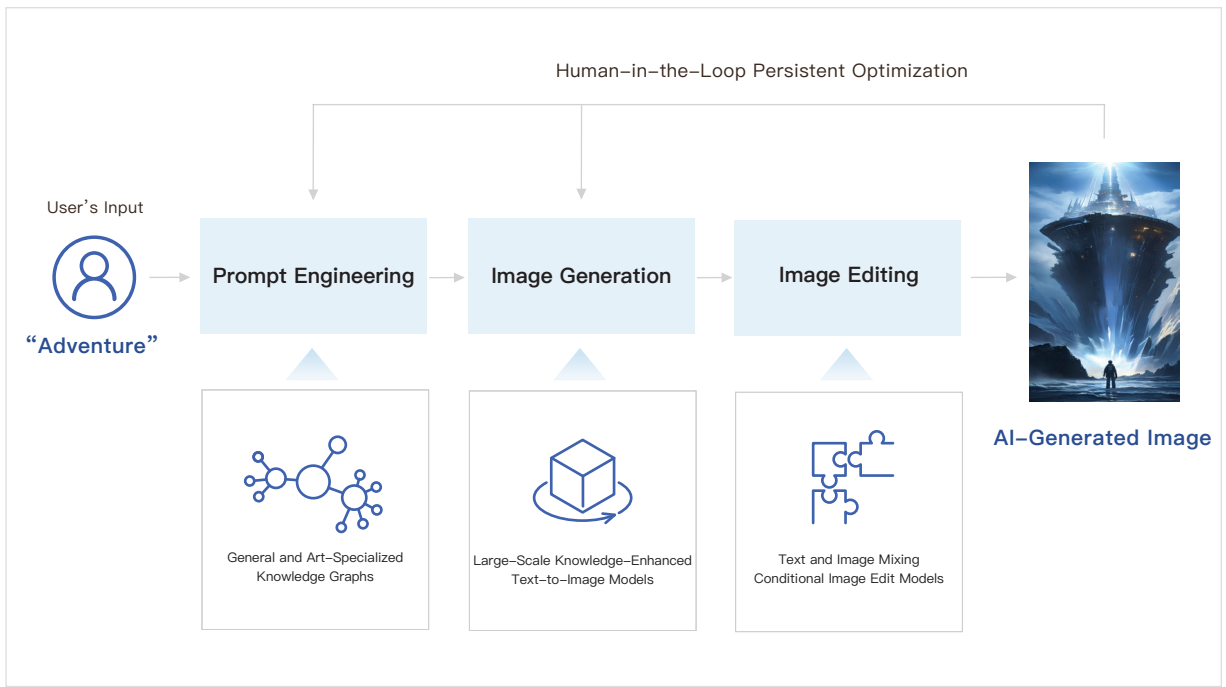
Human–in–the–Loop Persistent Optimization

User's Input

"Adventure"

Prompt Engineering

Image Generation

Image Editing

AI–Generated Image

General and Art–Specialized Knowledge Graphs

Large–Scale Knowledge–Enhanced Text–to–Image Models

Text and Image Mixing Conditional Image Edit Models